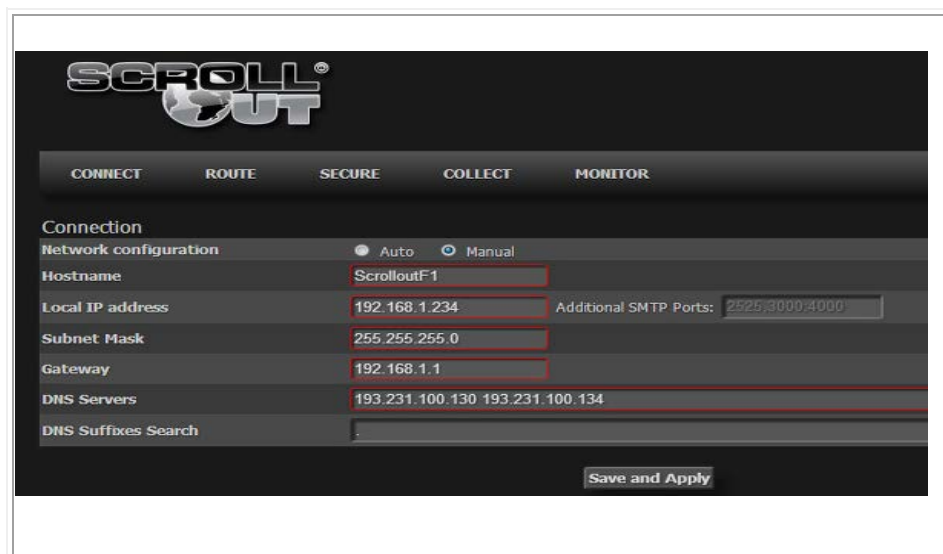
SCROLL OUT

CONNECT ROUTE SECURE COLLECT MONITOR

Connection

| | |
|---|---|
| Network configuration | Auto Manual |
| Hostname | ScrolloutF1 |
| Local IP address | 192.168.1.234 Additional SMTP Ports: 2525,3000:4000 |
| Subnet Mask | 255.255.255.0 |
| Gateway | 192.168.1.1 |
| DNS Servers | 193.231.100.130 193.231.100.134 |
| DNS Suffixes Search | . |

Save and Apply